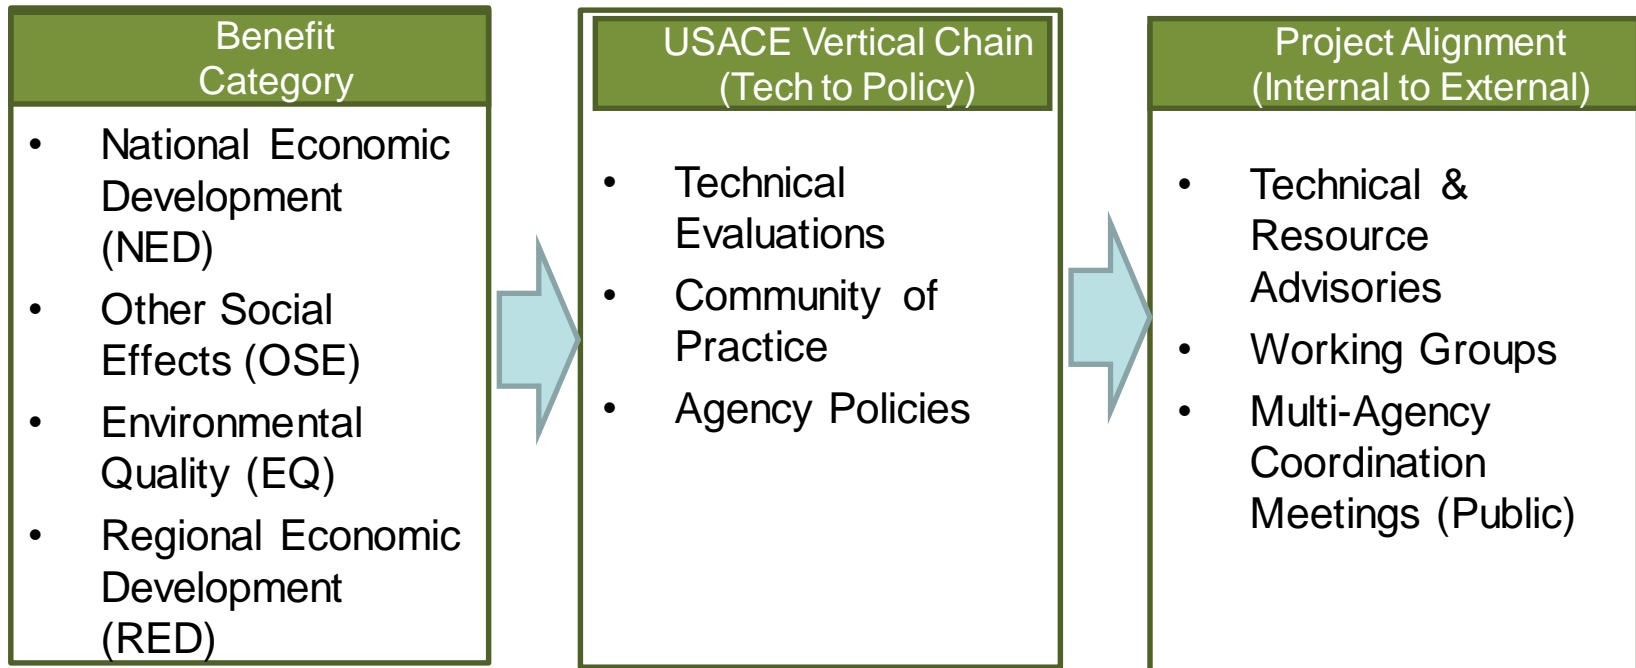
Benefit Category

- National Economic Development (NED)
- Other Social Effects (OSE)
- Environmental Quality (EQ)
- Regional Economic Development (RED)

USACE Vertical Chain (Tech to Policy)

- Technical Evaluations
- Community of Practice
- Agency Policies

Project Alignment (Internal to External)

- Technical & Resource Advisories
- Working Groups
- Multi-Agency Coordination Meetings (Public)